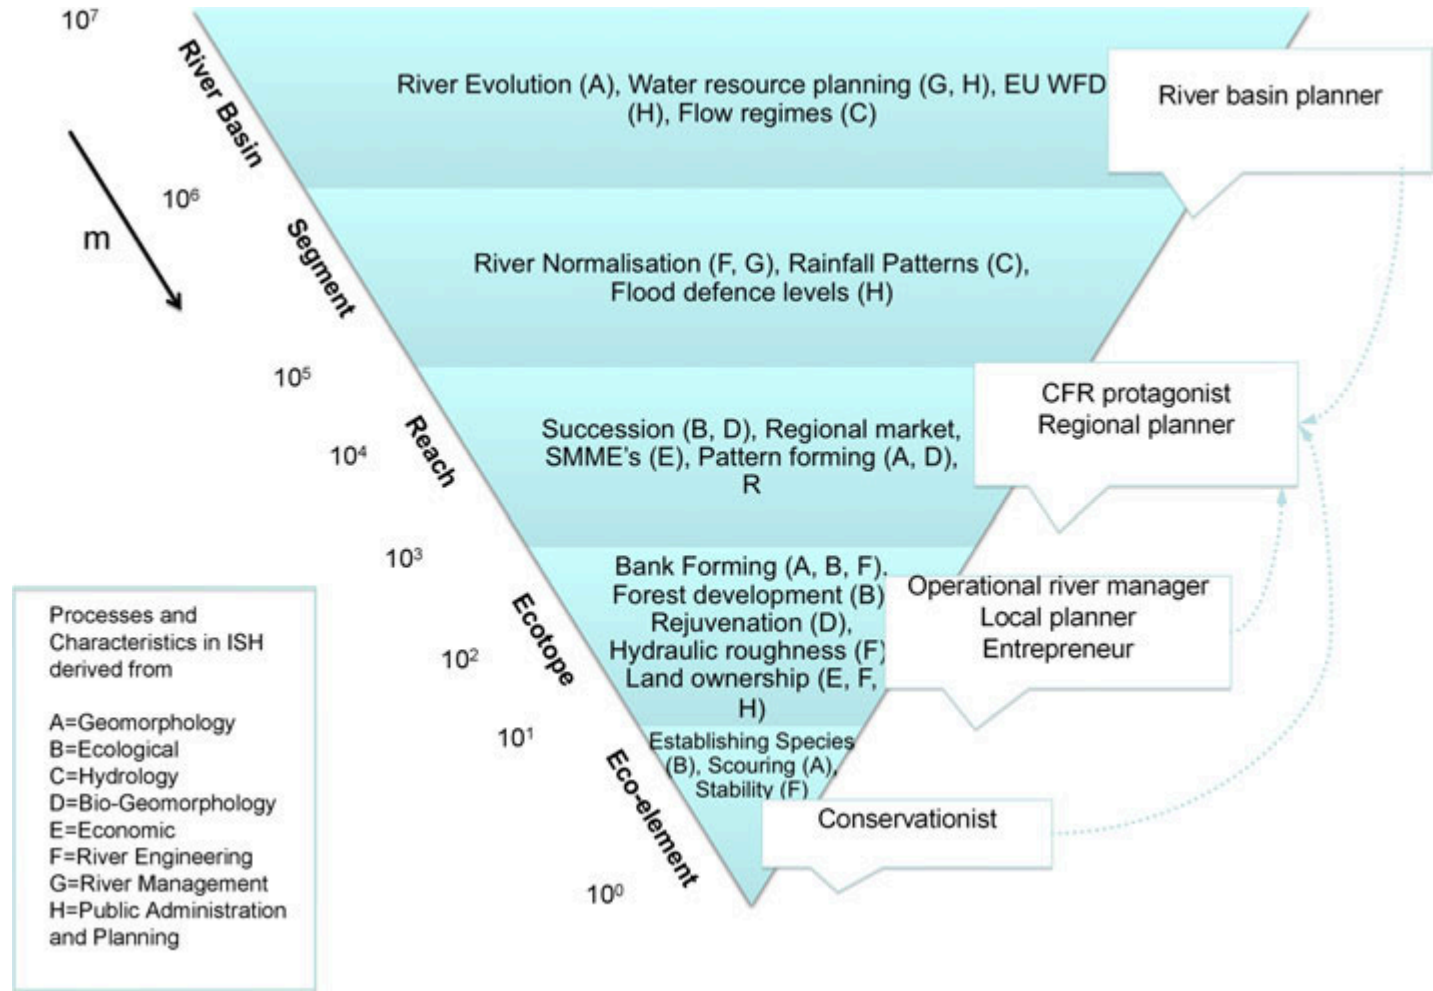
$10^7$

River Basin

$10^6$

m

Segment

$10^5$

$10^4$

Reach

$10^3$

Ecotope

$10^2$

$10^1$

Eco-element

$10^0$

River Evolution (A), Water resource planning (G, H), EU WFD (H), Flow regimes (C)

River basin planner

River Normalisation (F, G), Rainfall Patterns (C), Flood defence levels (H)

Succession (B, D), Regional market, SMME's (E), Pattern forming (A, D), R

CFR protagonist
Regional planner

Bank Forming (A, B, F), Forest development (B) Rejuvenation (D), Hydraulic roughness (F) Land ownership (E, F, H)

Operational river manager
Local planner
Entrepreneur

Establishing Species (B), Scouring (A), Stability (F)

Conservationist

Processes and Characteristics in ISH derived from

A=Geomorphology
B=Ecological
C=Hydrology
D=Bio-Geomorphology
E=Economic
F=River Engineering
G=River Management
H=Public Administration and Planning